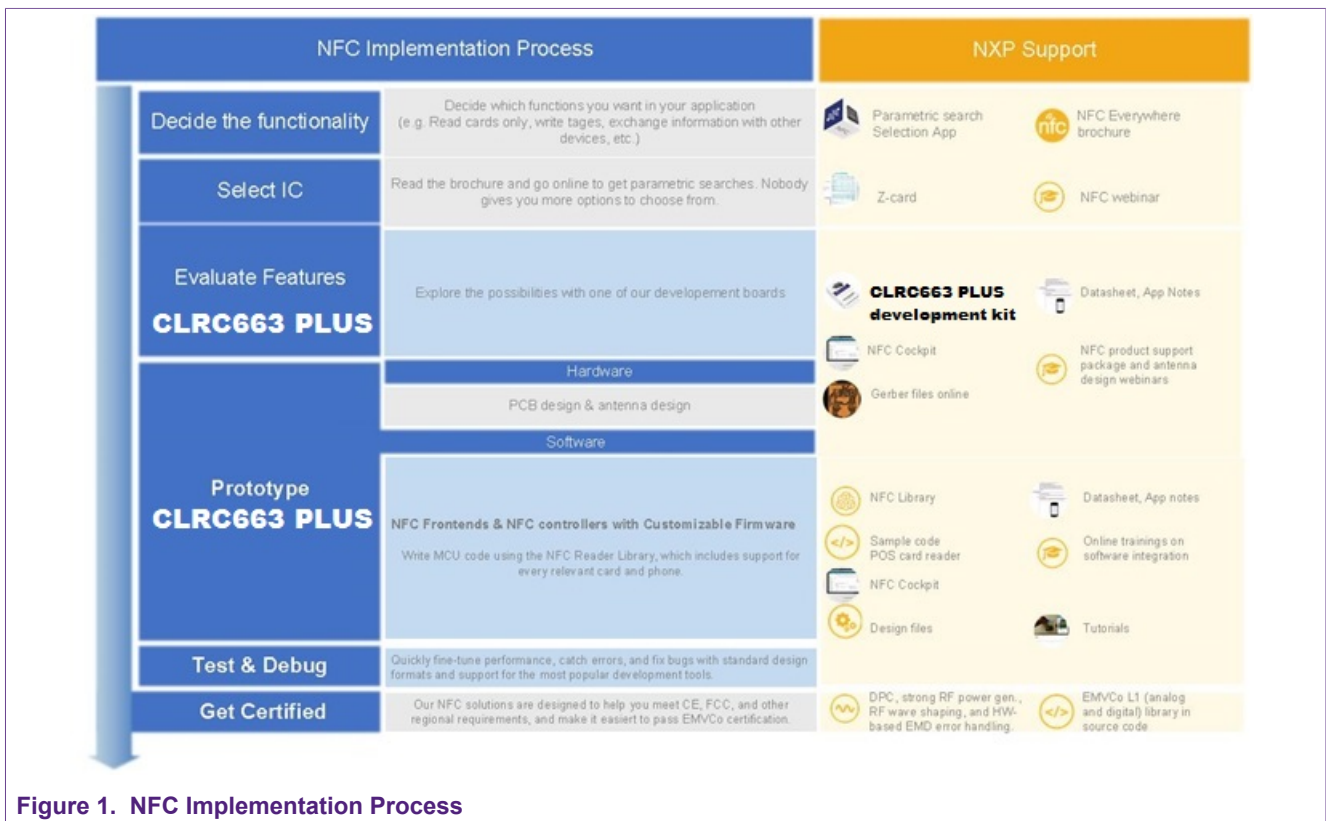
NFC Implementation Process

NXP Support

Decide the functionality

Decide which functions you want in your application (e.g. Read cards only, write tages, exchange information with other devices, etc.)

Parametric search Selection App

NFC Everywhere brochure

Select IC

Read the brochure and go online to get parametric searches. Nobody gives you more options to choose from.

Z-card

NFC webinar

Evaluate Features
CLRC663 PLUS

Explore the possibilities with one of our developement boards

CLRC663 PLUS development kit

Datasheet, App Notes

NFC Cockpit

NFC product support package and antenna design webinars

Gerber files online

Prototype
CLRC663 PLUS

Hardware

PCB design & antenna design

Software

NFC Frontends & NFC controllers with Customizable Firmware

Write MCU code using the NFC Reader Library, which includes support for every relevant card and phone.

NFC Library

Datasheet, App notes

Sample code POS card reader

Online trainings on software integration

NFC Cockpit

Design files

Tutorials

Test & Debug

Quickly fine-tune performance, catch errors, and fix bugs with standard design formats and support for the most popular development tools.

Get Certified

Our NFC solutions are designed to help you meet CE, FCC, and other regional requirements, and make it easiert to pass EMVCo certification.

DPC, strong RF power gen., RF wave shaping, and HW-based EMD error handling.

EMVCo L1 (analog and digital) library in source code

Figure 1. NFC Implementation Process